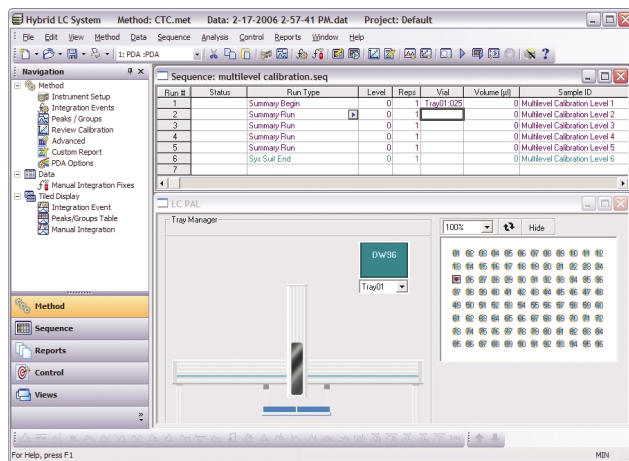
Hybrid LC System Method: CTC.met Data: 2-17-2006 2-57-41 PM.dat Project: Default

File Edit View Method Data Sequence Analysis Control Reports Window Help

1: PDA :PDA

Navigation

Method
Instrument Setup
Integration Events
Peaks / Groups
Review Calibration
Advanced
Custom Report
PDA Options
Data
Manual Integration Fixes
Tiled Display
Integration Event
Peaks/Groups Table
Manual Integration

Method
Sequence
Reports
Control
Views

Sequence: multilevel calibration.seq

| Run # | Status | Run Type | Level | Reps | Vial | Volume (µl) | Sample ID |
|---|---|---|---|---|---|---|---|
| 1 | | Summary Begin | 0 | 1 | Tray01:025 | 0 | Multilevel Calibration Level 1 |
| 2 | | Summary Run | 0 | 1 | | 0 | Multilevel Calibration Level 2 |
| 3 | | Summary Run | 0 | 1 | | 0 | Multilevel Calibration Level 3 |
| 4 | | Summary Run | 0 | 1 | | 0 | Multilevel Calibration Level 4 |
| 5 | | Summary Run | 0 | 1 | | 0 | Multilevel Calibration Level 5 |
| 6 | | Sys Suit End | 0 | 1 | | 0 | Multilevel Calibration Level 6 |
| 7 | | | | | | | |

LC PAL

Tray Manager

DW96

Tray01

100%

Hide

For Help, press F1

MIN